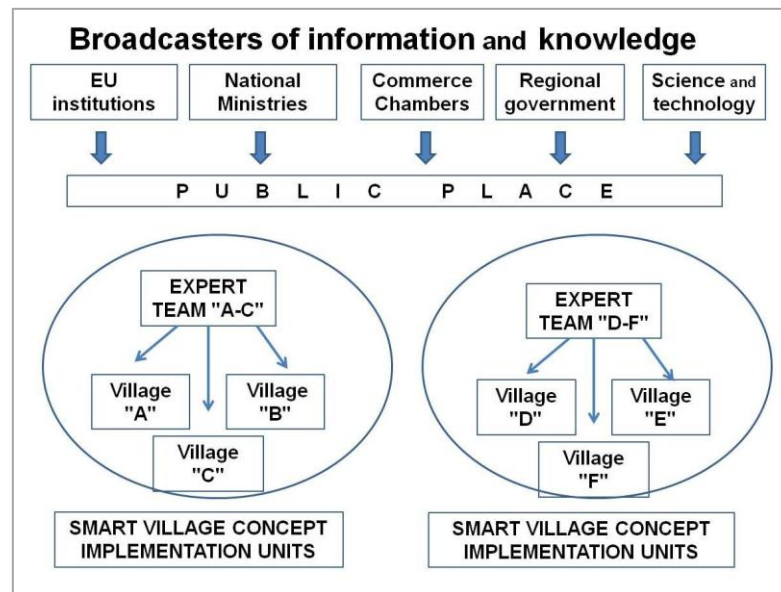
Broadcasters of information and knowledge

EU institutions

National Ministries

Commerce Chambers

Regional government

Science and technology

P U B L I C P L A C E

EXPERT TEAM "A-C"

Village "A"

Village "B"

Village "C"

EXPERT TEAM "D-F"

Village "D"

Village "E"

Village "F"

SMART VILLAGE CONCEPT IMPLEMENTATION UNITS

SMART VILLAGE CONCEPT IMPLEMENTATION UNITS